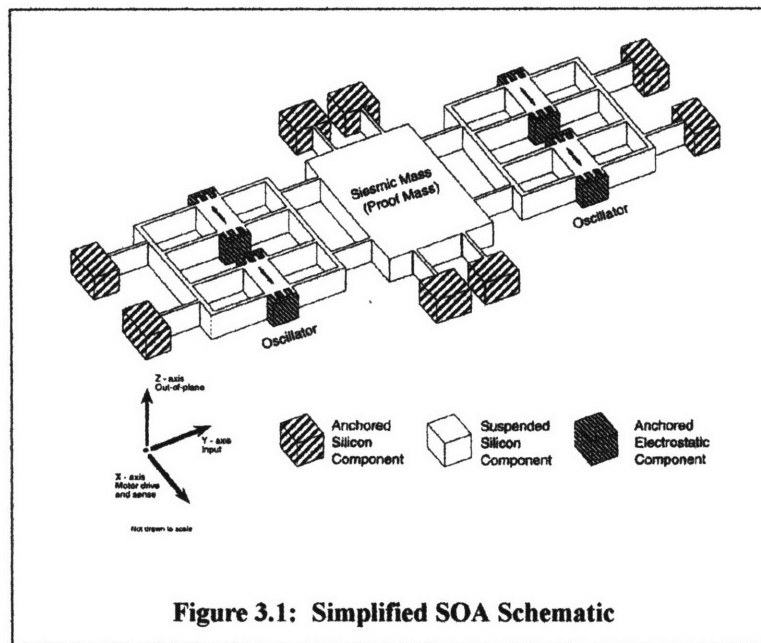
Siesmic Mass (Proof Mass)

Oscillator

Oscillator

Z - axis Out-of-plane

Y - axis Input

X - axis Motor drive and sense

Not drawn to scale

Anchored Silicon Component

Suspended Silicon Component

Anchored Electrostatic Component

Figure 3.1: Simplified SOA Schematic